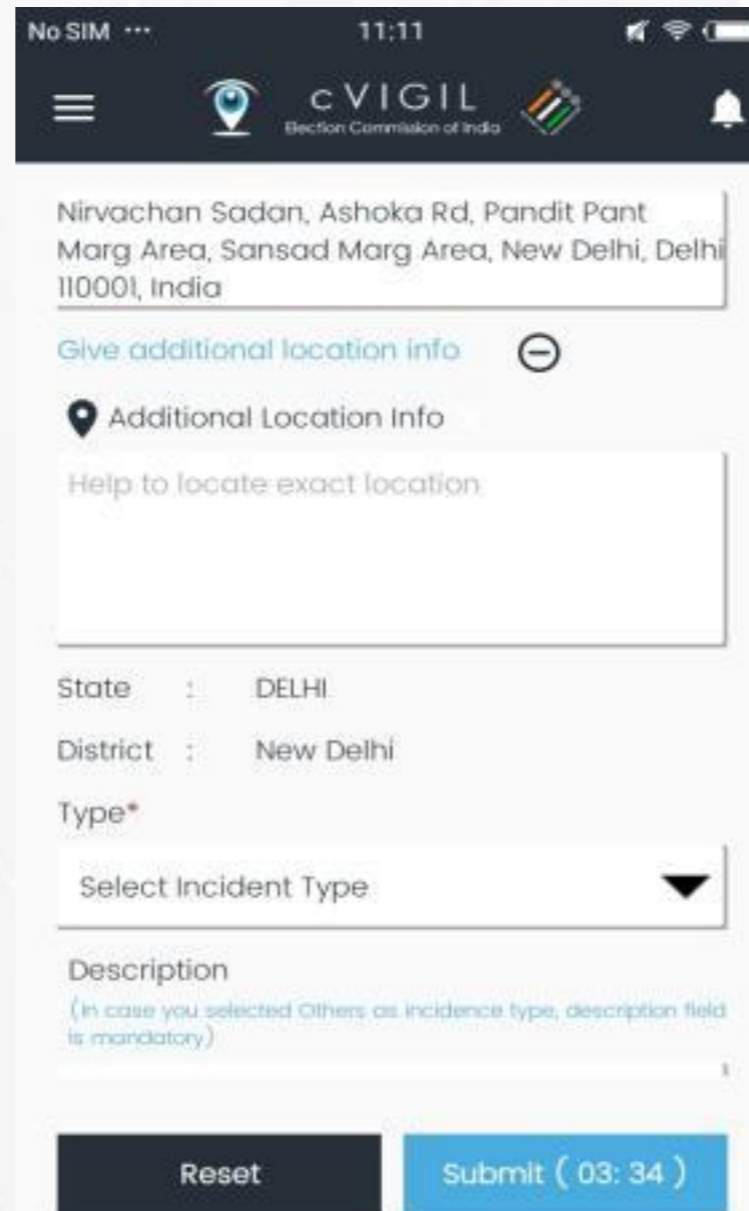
No SIM ··· 11:11

cVIGIL
Election Commission of India

Nirvachan Sadan, Ashoka Rd, Pandit Pant Marg Area, Sansad Marg Area, New Delhi, Delhi 110001, India

Give additional location info

Additional Location Info

Help to locate exact location

State : DELHI

District : New Delhi

Type*

Select Incident Type

Description

(In case you selected Others as incidence type, description field is mandatory)

Reset

Submit ( 03: 34 )